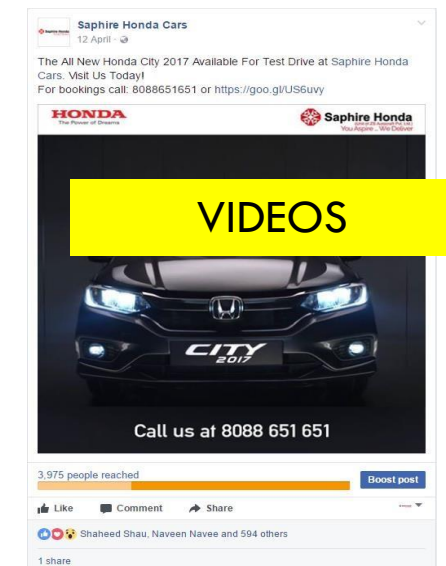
Saphire Honda Cars
12 April ·

The All New Honda City 2017 Available For Test Drive at Saphire Honda Cars. Visit Us Today!
For bookings call: 8088651651 or https://goo.gl/US6uvy

HONDA
The Power of Dreams

Saphire Honda
You Aspire , We Deliver

VIDEOS

CITY 2017

Call us at 8088 651 651

3,975 people reached

Boost post

Like Comment Share

Shaheed Shau, Naveen Navee and 594 others

1 share